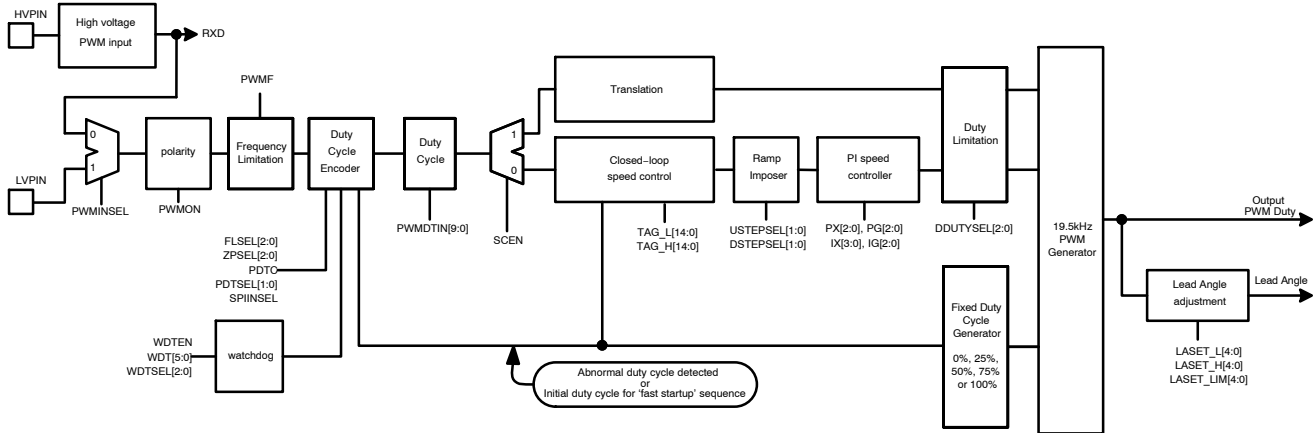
HVPIN
High voltage PWM input
RXD
PWMF
0
1
LVPIN
PWMINSEL
polarity
PWMON
Frequency Limitation
Duty Cycle Encoder
Duty Cycle
PWMDTIN[9:0]
1
0
SCEN
Translation
Closed–loop speed control
TAG_L[14:0]
TAG_H[14:0]
Ramp Imposer
USTEPSEL[1:0]
DSTEPSEL[1:0]
PI speed controller
PX[2:0], PG[2:0]
IX[3:0], IG[2:0]
Duty Limitation
DDUTYSEL[2:0]
19.5kHz PWM Generator
Output PWM Duty
Lead Angle adjustment
Lead Angle
LASET_L[4:0]
LASET_H[4:0]
LASET_LIM[4:0]
FLSEL[2:0]
ZPSEL[2:0]
PDTO
PDTSEL[1:0]
SPIINSEL
WDTEN
WDT[5:0]
WDTSEL[2:0]
watchdog
Abnormal duty cycle detected
or
Initial duty cycle for 'fast startup' sequence
Fixed Duty Cycle Generator
0%, 25%, 50%, 75% or 100%